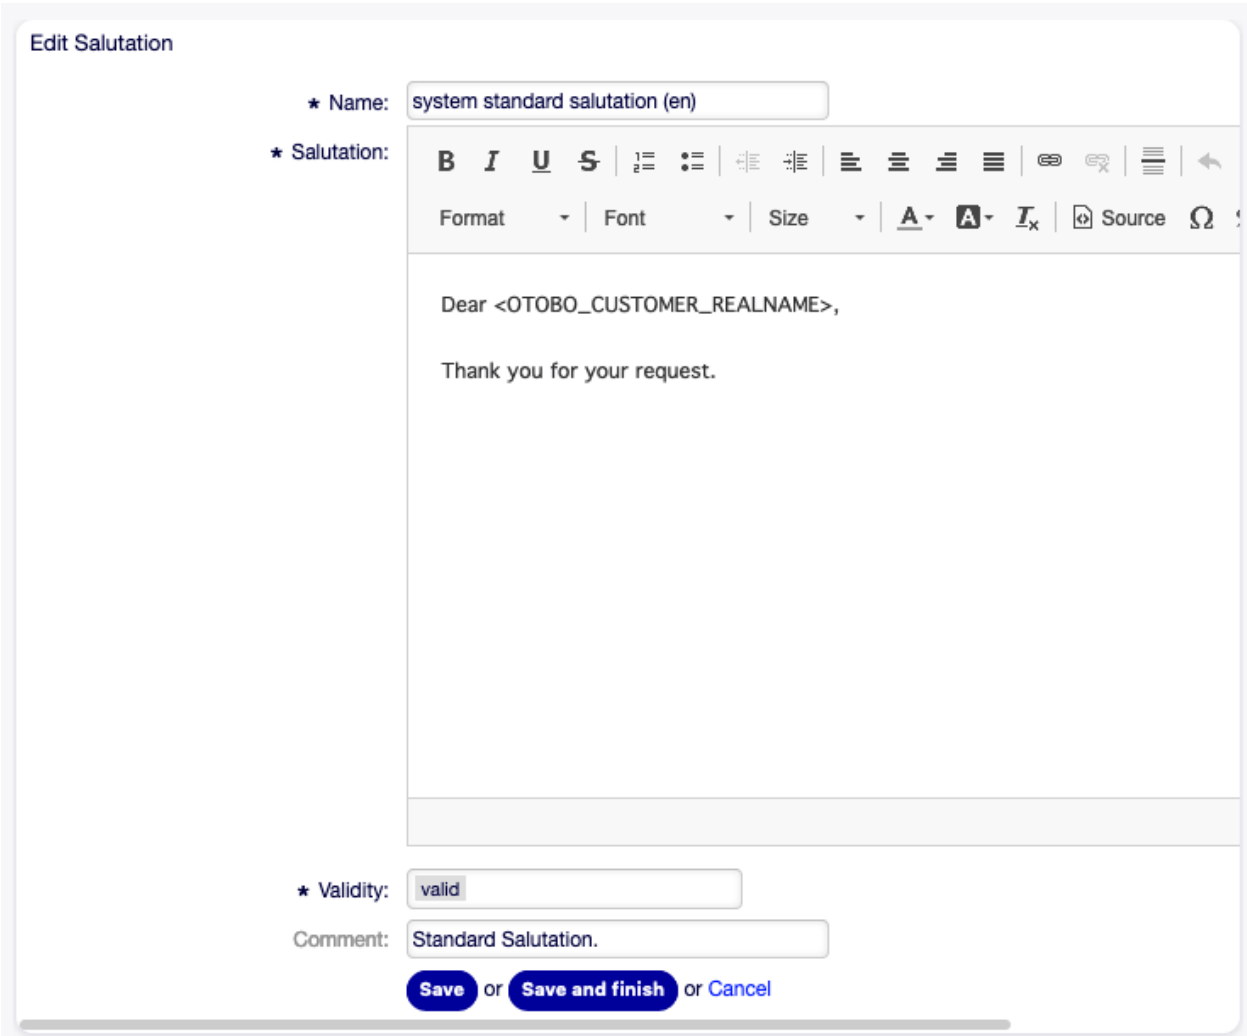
Edit Salutation

* Name: system standard salutation (en)

* Salutation:

B I U S

Format Font Size A A $I_x$ Source Ω

Dear <OTOBO_CUSTOMER_REALNAME>,

Thank you for your request.

* Validity: valid

Comment: Standard Salutation.

Save or Save and finish or Cancel